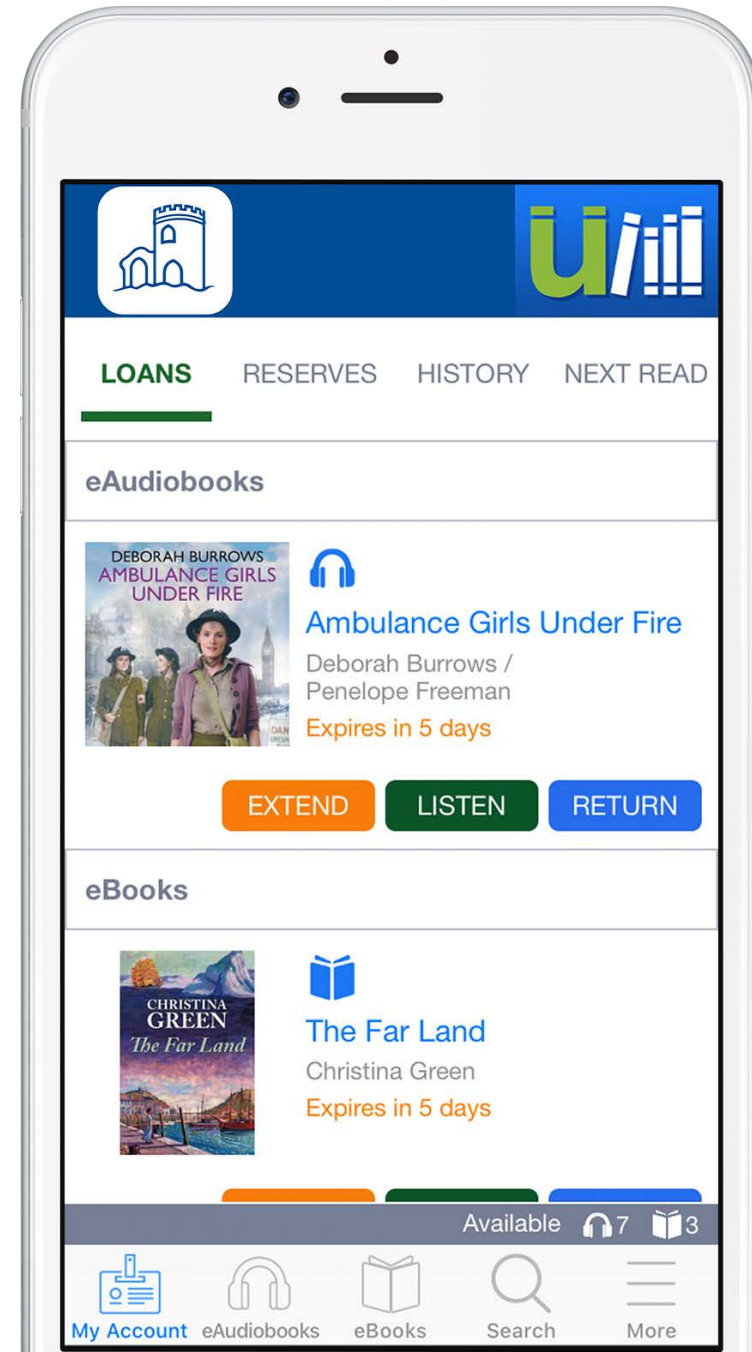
LOANS RESERVES HISTORY NEXT READ

eAudiobooks

DEBORAH BURROWS
AMBULANCE GIRLS UNDER FIRE

Ambulance Girls Under Fire
Deborah Burrows / Penelope Freeman
Expires in 5 days

EXTEND LISTEN RETURN

eBooks

CHRISTINA GREEN
The Far Land

The Far Land
Christina Green
Expires in 5 days

Available 7 3

My Account eAudiobooks eBooks Search More